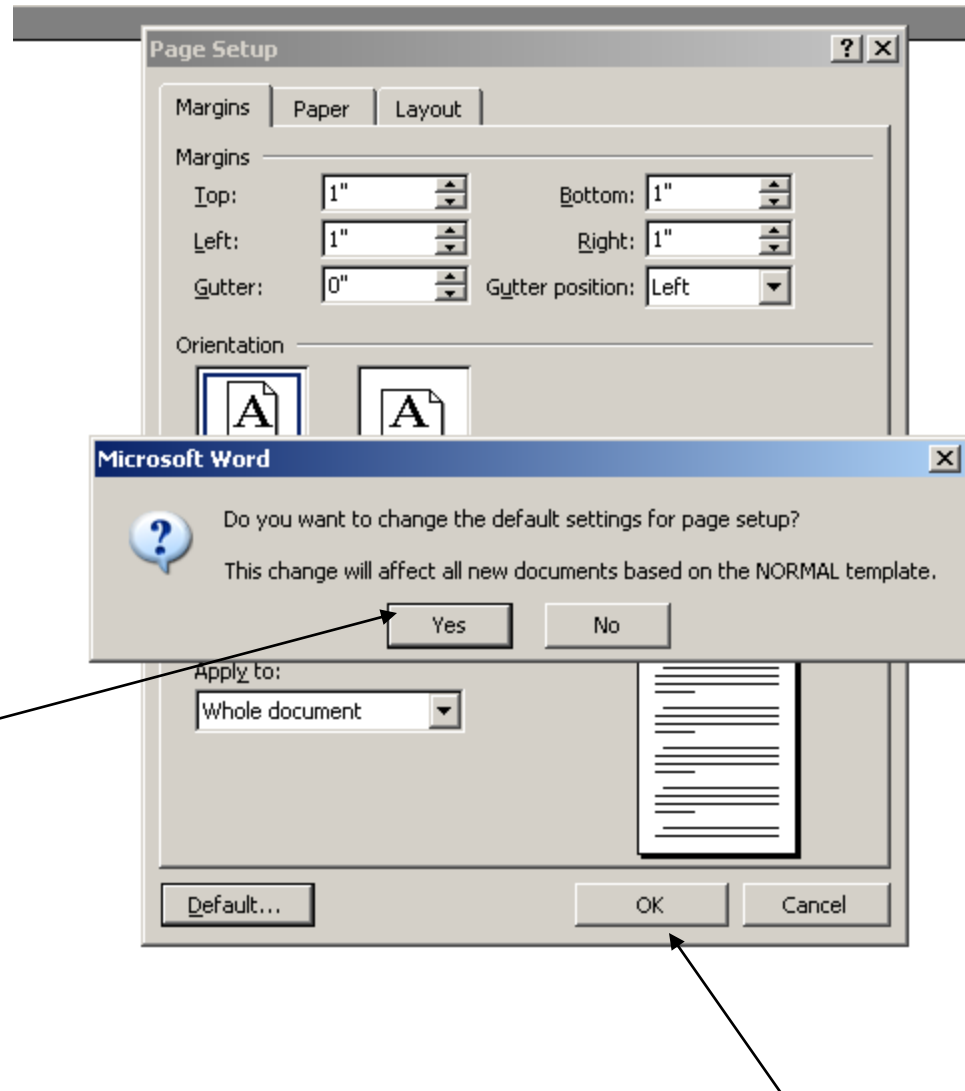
Page Setup
?
Margins
Paper
Layout
Margins
Top: 1"
Bottom: 1"
Left: 1"
Right: 1"
Gutter: 0"
Gutter position: Left
Orientation
A
A
Microsoft Word
Do you want to change the default settings for page setup?
This change will affect all new documents based on the NORMAL template.
Yes
No
Apply to:
Whole document
Default...
OK
Cancel